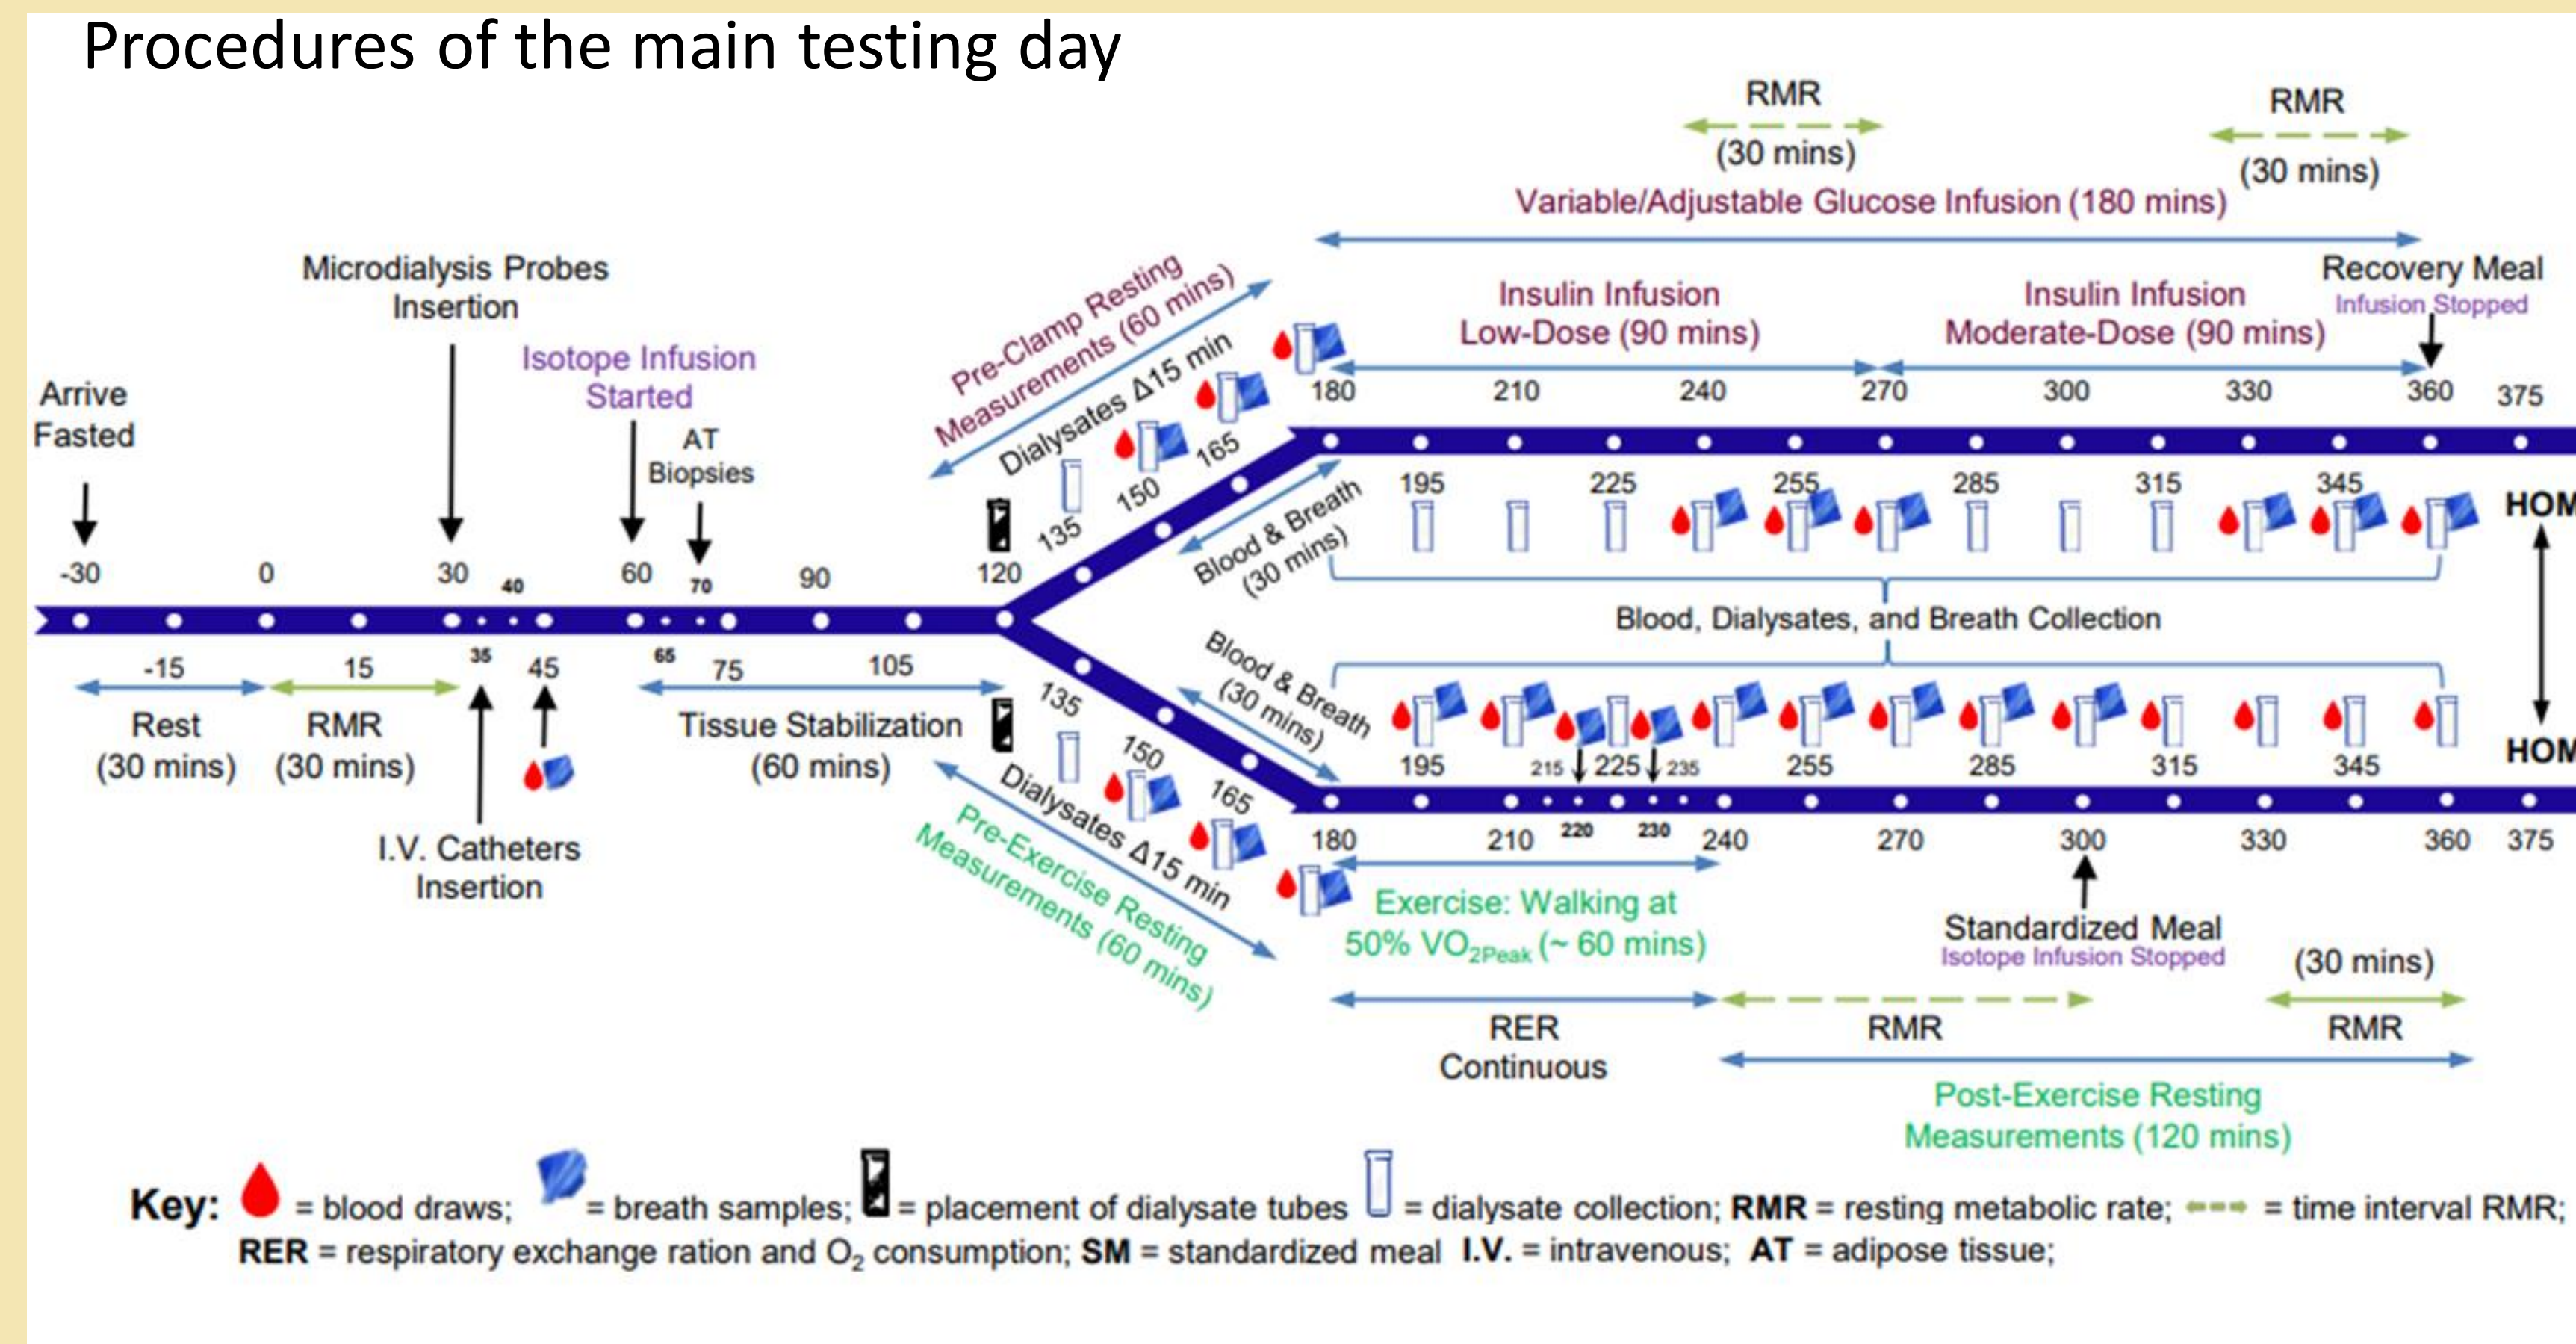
Procedures of the main testing day

RMR
(30 mins)

RMR
(30 mins)

Variable/Adjustable Glucose Infusion (180 mins)

Microdialysis Probes Insertion

Pre-Clamp Resting Measurements (60 mins)

Insulin Infusion Low-Dose (90 mins)

Insulin Infusion Moderate-Dose (90 mins)

Recovery Meal
Infusion Stopped

Isotope Infusion Started

Arrive Fasted

AT Biopsies

Dialysates Δ15 min

180 210 240 270 300 330 360 375

135 150 165

Blood & Breath (30 mins)

195 225 255 285 315 345

HOM

-30 0 30 40 60 70 90 120

Blood, Dialysates, and Breath Collection

-15 15 35 45 65 75 105

Rest (30 mins)

RMR (30 mins)

Tissue Stabilization (60 mins)

135 150 165

Blood & Breath (30 mins)

195 215 225 235 255 285 315 345

HOM

I.V. Catheters Insertion

Dialysates Δ15 min

Pre-Exercise Resting Measurements (60 mins)

180 210 220 230 240 270 300 330 360 375

Exercise: Walking at 50% $VO_{2Peak}$ (~ 60 mins)

Standardized Meal
Isotope Infusion Stopped

(30 mins)

RER Continuous

RMR

RMR

Post-Exercise Resting Measurements (120 mins)

Key: = blood draws; = breath samples; = placement of dialysate tubes = dialysate collection; RMR = resting metabolic rate; = time interval RMR;
RER = respiratory exchange ration and $O_2$ consumption; SM = standardized meal I.V. = intravenous; AT = adipose tissue;